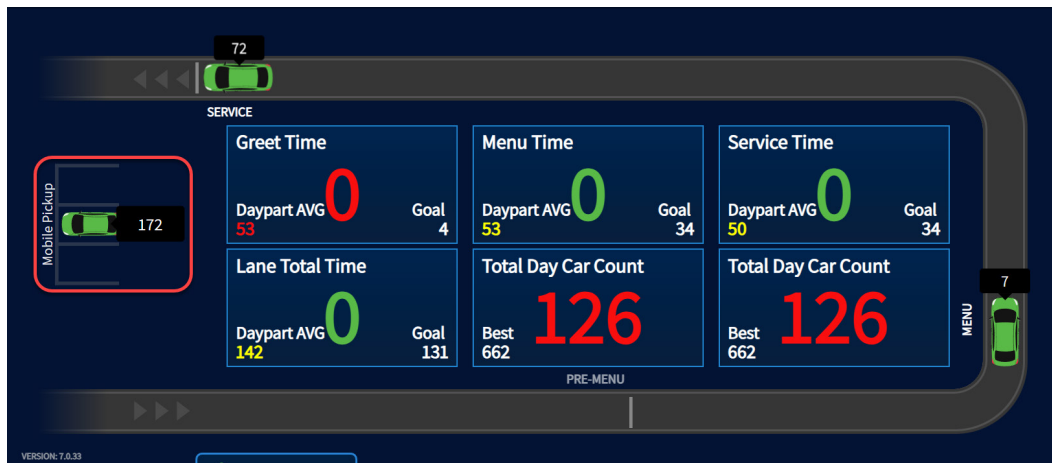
72

SERVICE

Mobile Pickup

172

Greet Time
Daypart AVG
53
0
Goal
4

Menu Time
Daypart AVG
53
0
Goal
34

Service Time
Daypart AVG
50
0
Goal
34

Lane Total Time
Daypart AVG
142
0
Goal
131

Total Day Car Count
Best
662
126

Total Day Car Count
Best
662
126

7

MENU

PRE-MENU

VERSION: 7.0.33